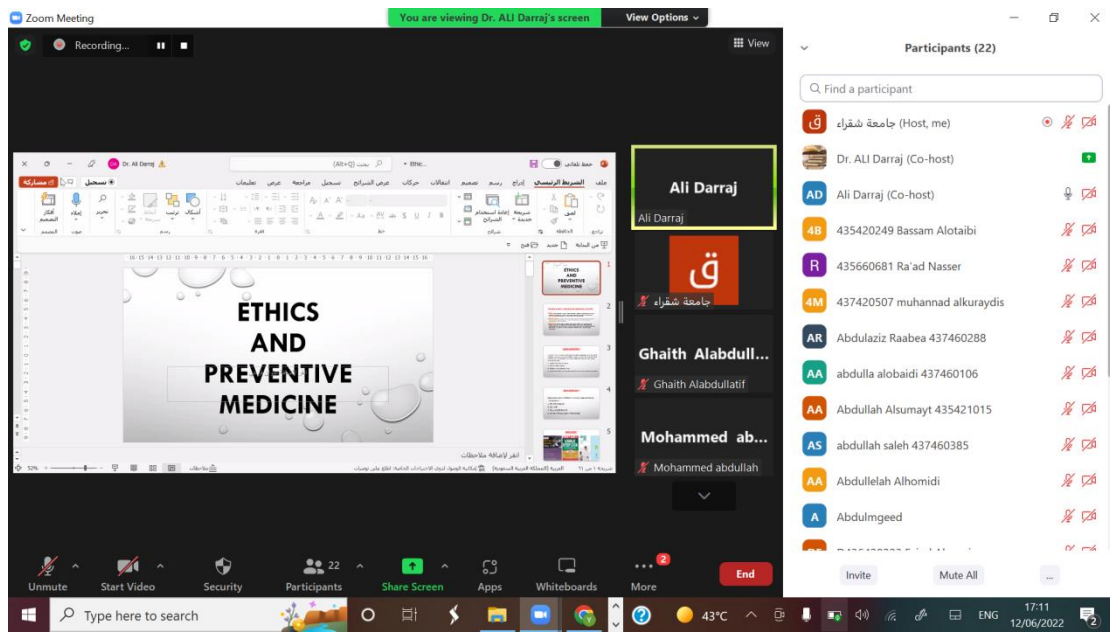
Zoom Meeting

You are viewing Dr. ALI Darraj's screen

View Options

Recording...

View

Dr. Ali Darraj

ETHICS AND PREVENTIVE MEDICINE

1
2
3
4
5

52%

Ali Darraj

Ali Darraj

ق

جامعة شقراء

Ghaith Alabdull...

Ghaith Alabdullatif

Mohammed ab...

Mohammed abdullah

Participants (22)

Find a participant

جامعة شقراء (Host, me)

Dr. ALI Darraj (Co-host)

AD Ali Darraj (Co-host)

4B 435420249 Bassam Alotaibi

R 435660681 Ra'ad Nasser

4M 437420507 muhannad alkuraydis

AR Abdulaziz Raabea 437460288

AA abdulla alobaidi 437460106

AA Abdullah Alsumayt 435421015

AS abdullah saleh 437460385

AA Abdullelah Alhomidi

A Abdulmgeed

Invite

Mute All

...

Unmute

Start Video

Security

22 Participants

Share Screen

Apps

Whiteboards

2 More

End

Type here to search

43°C

ENG

17:11
12/06/2022